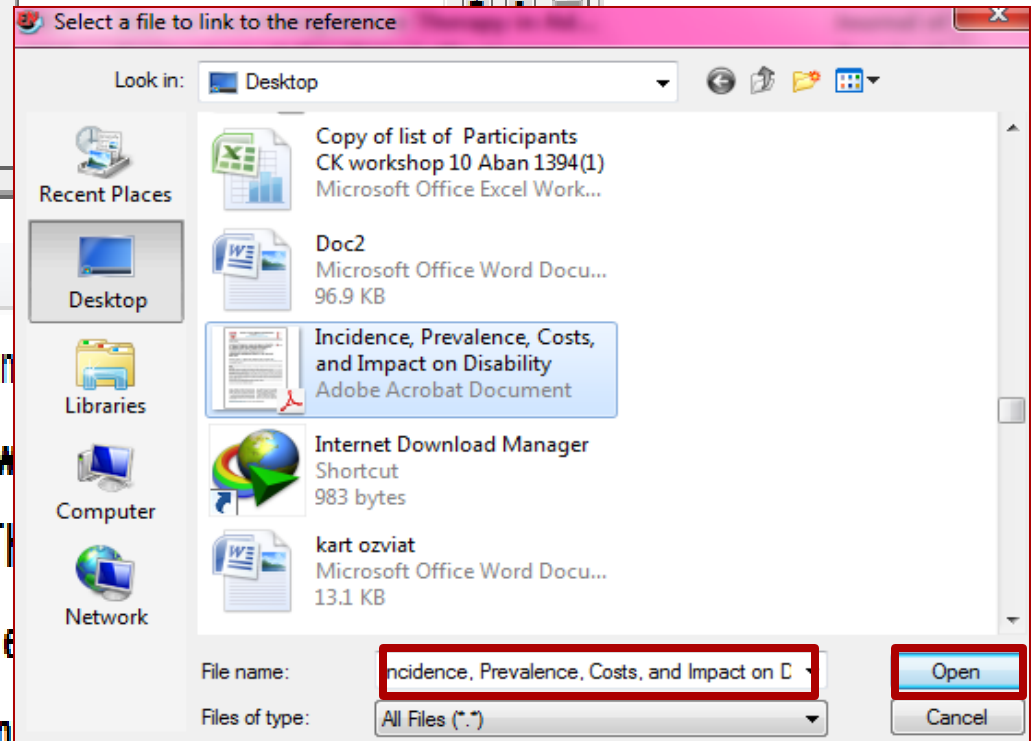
Select a file to link to the reference

Look in: Desktop

Recent Places
Desktop
Libraries
Computer
Network

Copy of list of Participants CK workshop 10 Aban 1394(1)
Microsoft Office Excel Work...

Doc2
Microsoft Office Word Docu...
96.9 KB

Incidence, Prevalence, Costs, and Impact on Disability
Adobe Acrobat Document

Internet Download Manager
Shortcut
983 bytes

kart ozviat
Microsoft Office Word Docu...
13.1 KB

File name: ncidence, Prevalence, Costs, and Impact on D
Files of type: All Files (*.*)

Open
Cancel